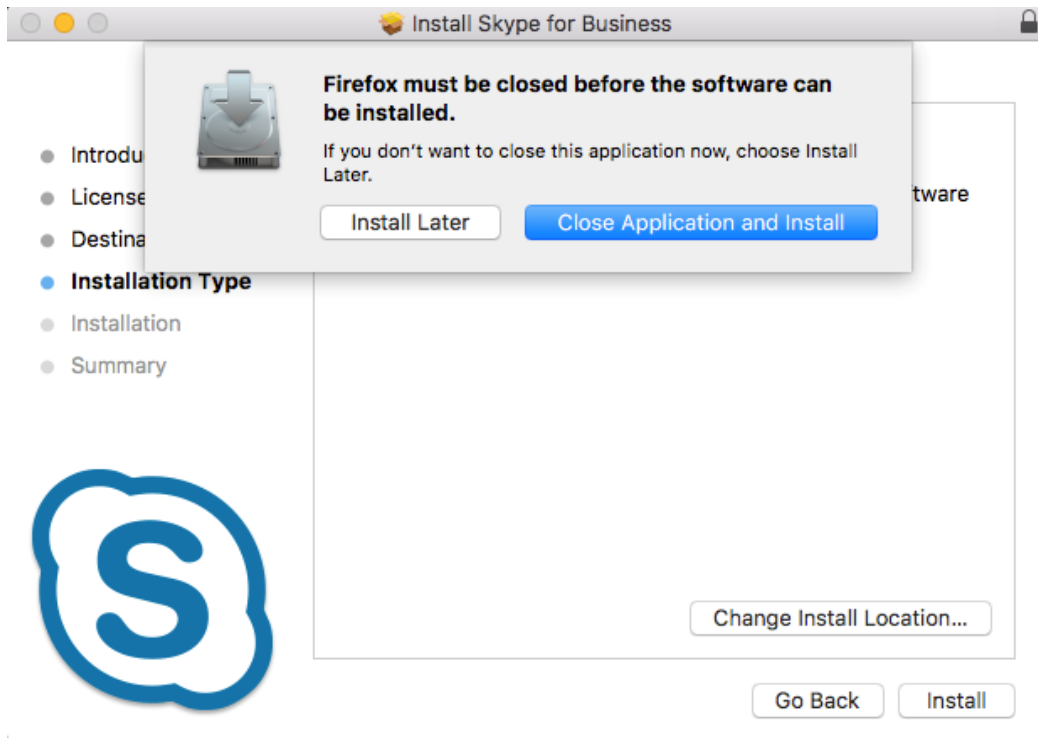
Install Skype for Business

Firefox must be closed before the software can be installed.

If you don’t want to close this application now, choose Install Later.

Install Later

Close Application and Install

Introdu

License

Destina

Installation Type

Installation

Summary

tware

Change Install Location...

Go Back

Install